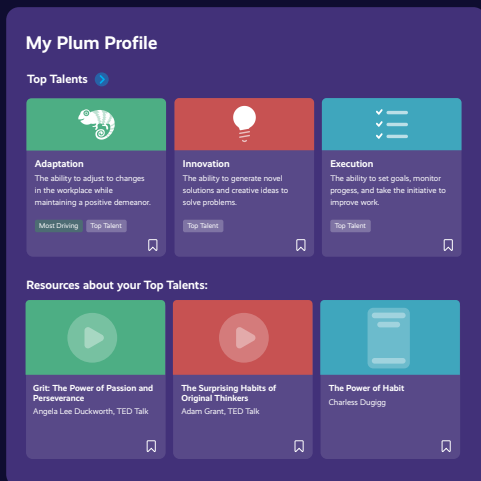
My Plum Profile

Top Talents

Adaptation
The ability to adjust to changes in the workplace while maintaining a positive demeanor.
Most Driving
Top Talent

Innovation
The ability to generate novel solutions and creative ideas to solve problems.
Top Talent

Execution
The ability to set goals, monitor progess, and take the initiative to improve work.
Top Talent

Resources about your Top Talents:

Grit: The Power of Passion and Perseverance
Angela Lee Duckworth, TED Talk

The Surprising Habits of Original Thinkers
Adam Grant, TED Talk

The Power of Habit
Charless Dugigg